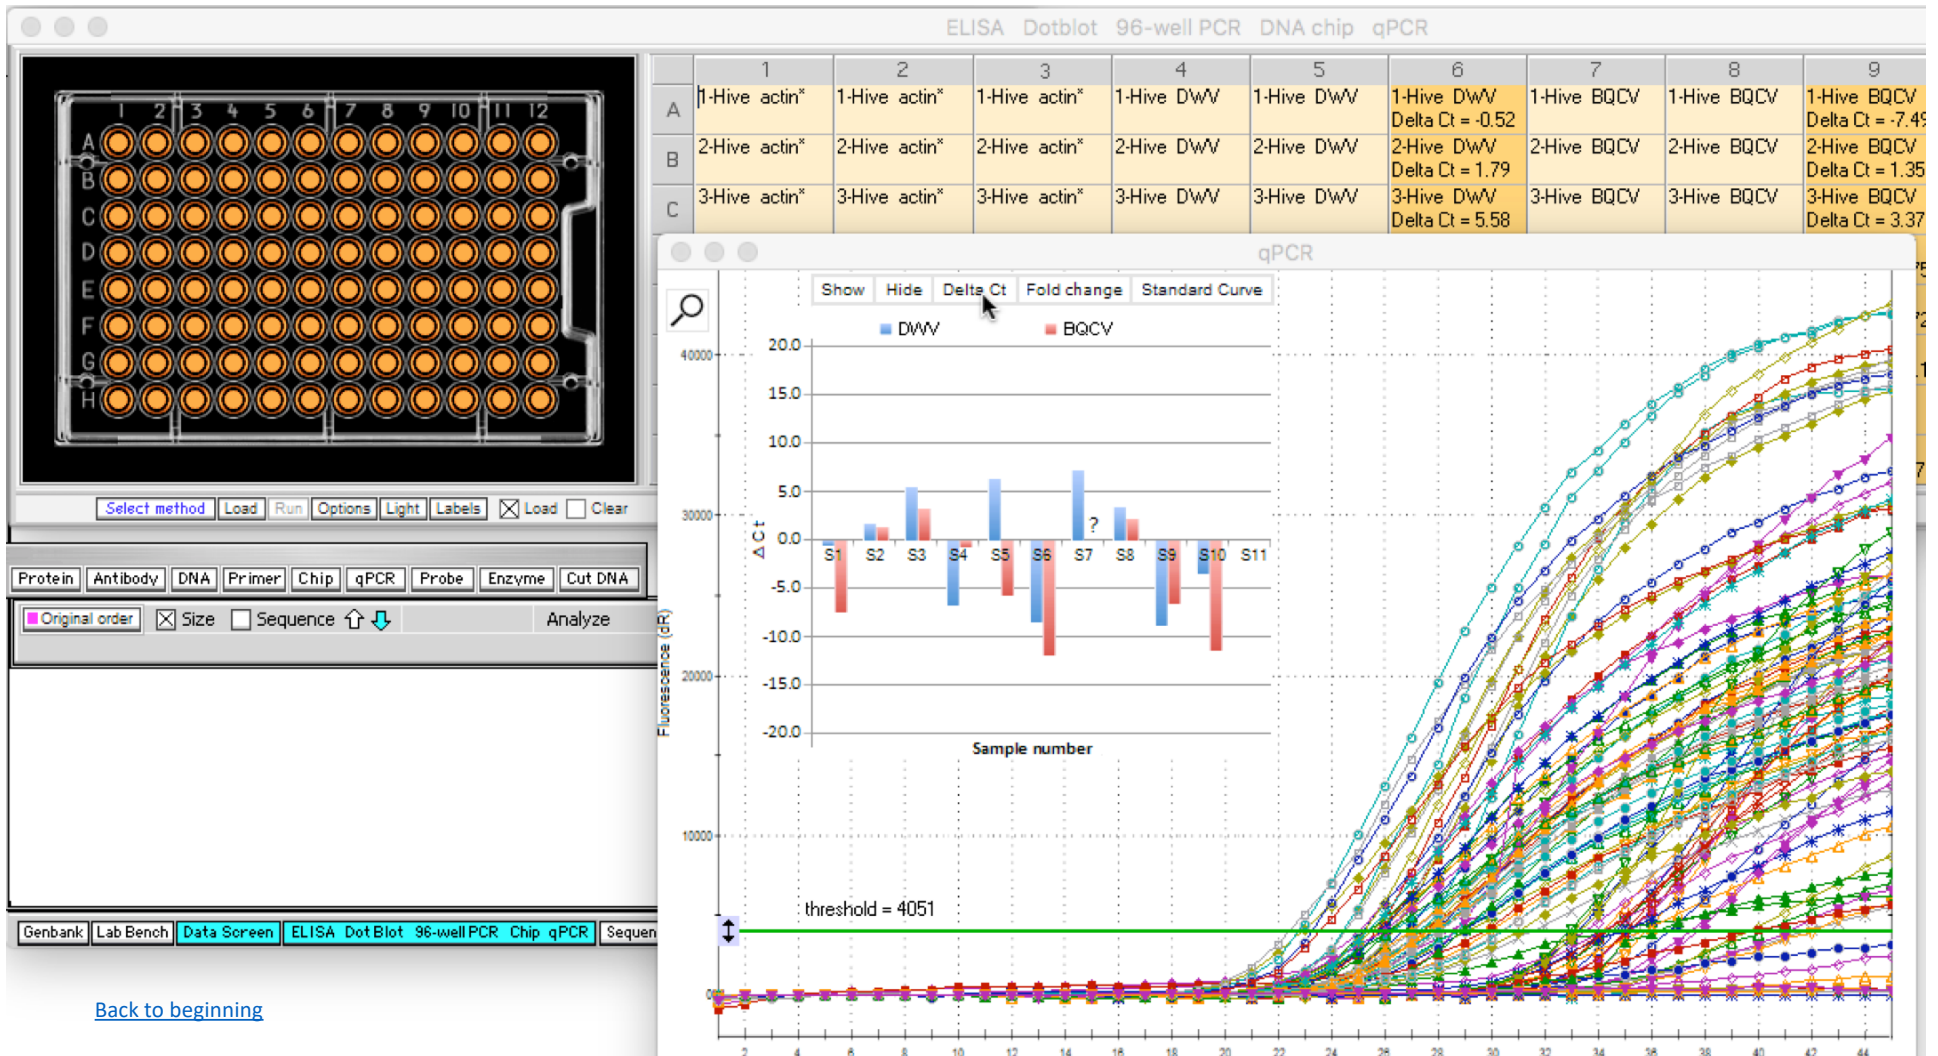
ELISA Dotblot 96-well PCR DNA chip qPCR

1 2 3 4 5 6 7 8 9 10 11 12
A B C D E F G H

|   | 1 | 2 | 3 | 4 | 5 | 6 | 7 | 8 | 9 |
|---|---|---|---|---|---|---|---|---|---|
| A | 1-Hive actin* | 1-Hive actin* | 1-Hive actin* | 1-Hive DWV | 1-Hive DWV | 1-Hive DWV Delta Ct = -0.52 | 1-Hive BQCV | 1-Hive BQCV | 1-Hive BQCV Delta Ct = -7.49 |
| B | 2-Hive actin* | 2-Hive actin* | 2-Hive actin* | 2-Hive DWV | 2-Hive DWV | 2-Hive DWV Delta Ct = 1.79 | 2-Hive BQCV | 2-Hive BQCV | 2-Hive BQCV Delta Ct = 1.35 |
| C | 3-Hive actin* | 3-Hive actin* | 3-Hive actin* | 3-Hive DWV | 3-Hive DWV | 3-Hive DWV Delta Ct = 5.58 | 3-Hive BQCV | 3-Hive BQCV | 3-Hive BQCV Delta Ct = 3.37 |

Select method Load Run Options Light Labels Load Clear

Protein Antibody DNA Primer Chip qPCR Probe Enzyme Cut DNA

Original order Size Sequence Analyze

Genbank Lab Bench Data Screen ELISA Dot Blot 96-well PCR Chip qPCR Sequen

Back to beginning

qPCR

Show Hide Delta Ct Fold change Standard Curve

DWV BQCV

20.0 15.0 10.0 5.0 0.0 -5.0 -10.0 -15.0 -20.0

ΔCt

S1 S2 S3 S4 S5 S6 S7 S8 S9 S10 S11

?

Sample number

40000 30000 20000 10000 0

Fluorescence (dR)

threshold = 4051

2 4 6 8 10 12 14 16 18 20 22 24 26 28 30 32 34 36 38 40 42 44